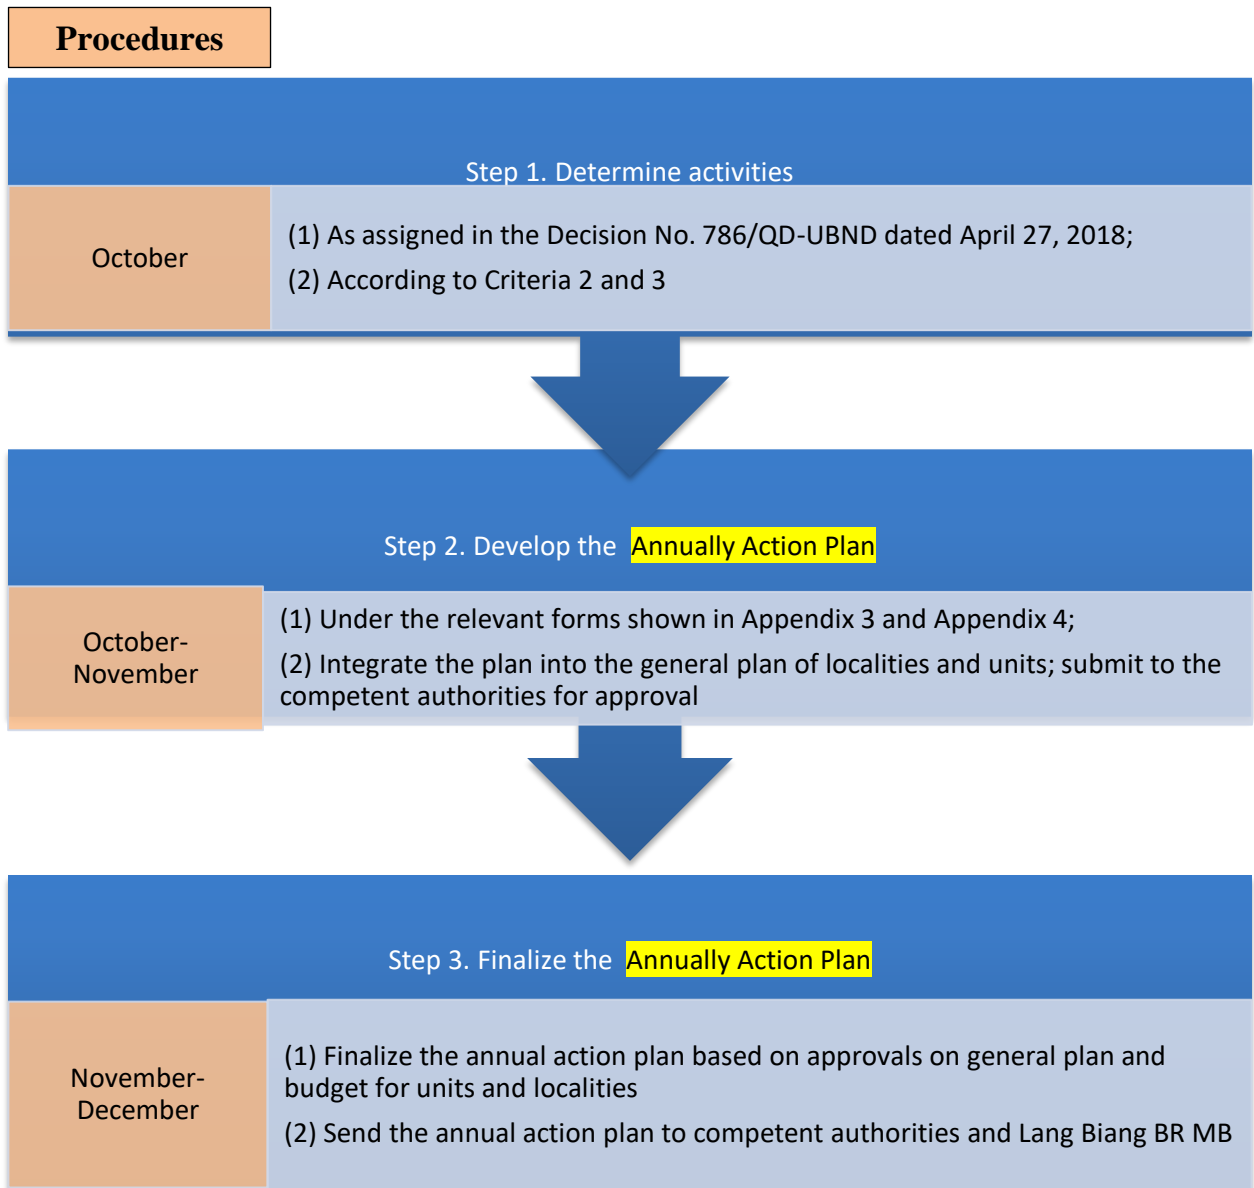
Procedures

Step 1. Determine activities

October

(1) As assigned in the Decision No. 786/QD-UBND dated April 27, 2018;

(2) According to Criteria 2 and 3

Step 2. Develop the Annually Action Plan

October-November

(1) Under the relevant forms shown in Appendix 3 and Appendix 4;

(2) Integrate the plan into the general plan of localities and units; submit to the competent authorities for approval

Step 3. Finalize the Annually Action Plan

November-December

(1) Finalize the annual action plan based on approvals on general plan and budget for units and localities

(2) Send the annual action plan to competent authorities and Lang Biang BR MB